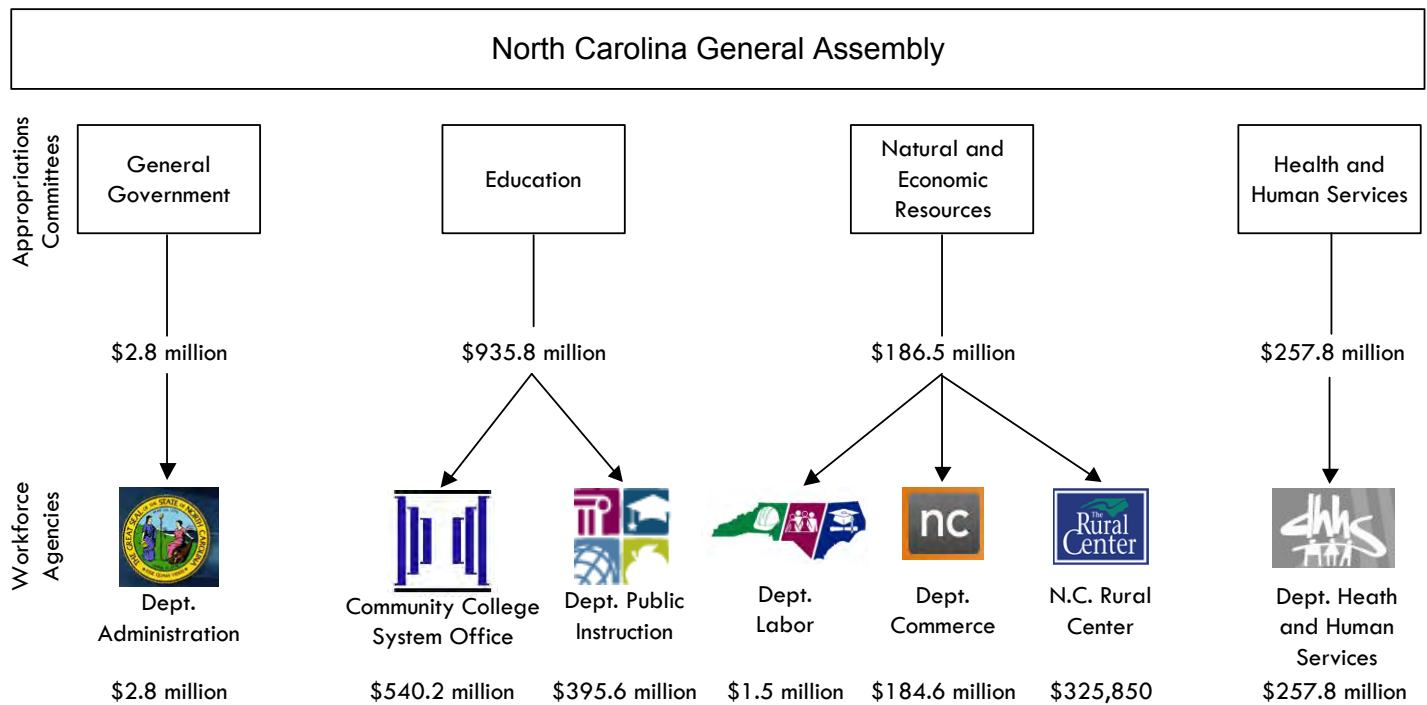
North Carolina General Assembly

Appropriations Committees

General Government

Education

Natural and Economic Resources

Health and Human Services

$2.8 million

$935.8 million

$186.5 million

$257.8 million

Workforce Agencies

Dept. Administration

Community College System Office

Dept. Public Instruction

Dept. Labor

nc

Dept. Commerce

The Rural Center

N.C. Rural Center

dhhs

Dept. Heath and Human Services

$2.8 million

$540.2 million

$395.6 million

$1.5 million

$184.6 million

$325,850

$257.8 million